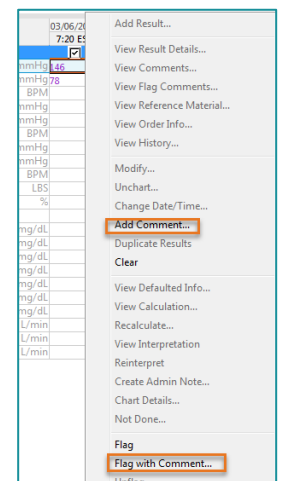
03/06/20
7:20 ES

mmHg 46
mmHg 78
BPM
mmHg
mmHg
BPM
mmHg
mmHg
BPM
LBS
%

mg/dL
mg/dL
mg/dL
mg/dL
mg/dL
mg/dL
mg/dL
L/min
L/min
L/min

Add Result...
View Result Details...
View Comments...
View Flag Comments...
View Reference Material...
View Order Info...
View History...
Modify...
Unchart...
Change Date/Time...
Add Comment...
Duplicate Results
Clear
View Defaulted Info...
View Calculation...
Recalculate...
View Interpretation
Reinterpret
Create Admin Note...
Chart Details...
Not Done...
Flag
Flag with Comment...
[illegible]